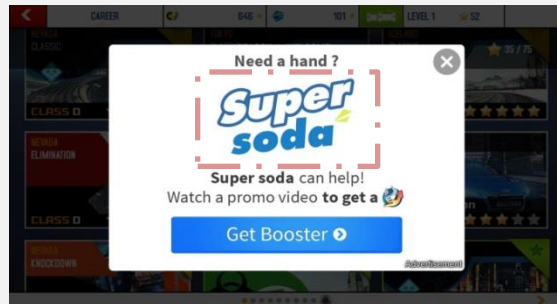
CAREER
846
101
LEVEL 1
52

NEVADA
CLASSIC
CLASS D

NEVADA
ELIMINATION
CLASS D

NEVADA
KNOCKDOWN

35 / 75

Need a hand ?

Super soda

Super soda can help!
Watch a promo video to get a

Get Booster

Advertisement